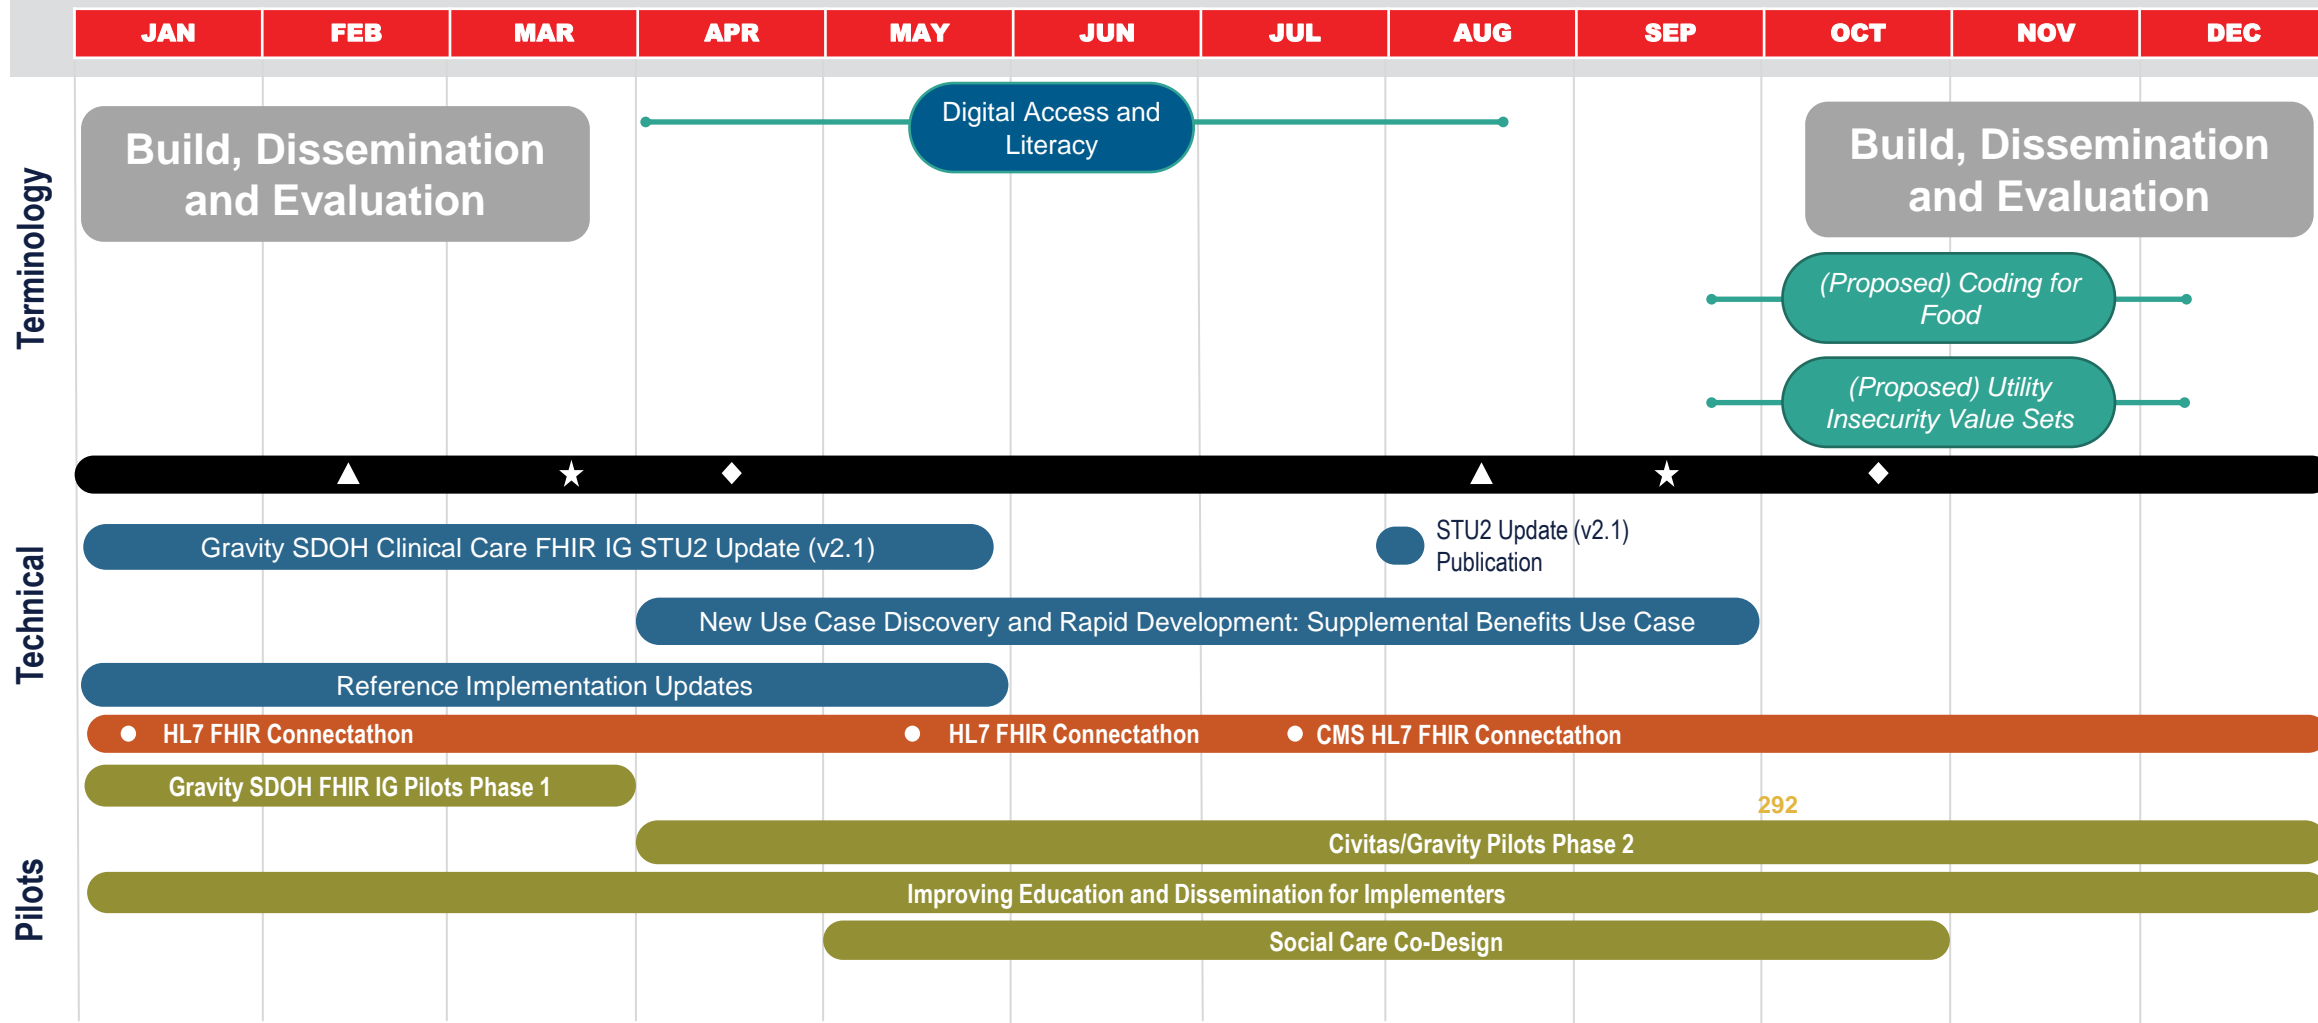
| JAN | FEB | MAR | APR | MAY | JUN | JUL | AUG | SEP | OCT | NOV | DEC |
|---|---|---|---|---|---|---|---|---|---|---|---|

Terminology

Build, Dissemination and Evaluation

Digital Access and Literacy

Build, Dissemination and Evaluation

(Proposed) Coding for Food

(Proposed) Utility Insecurity Value Sets

Technical

Gravity SDOH Clinical Care FHIR IG STU2 Update (v2.1)

STU2 Update (v2.1) Publication

New Use Case Discovery and Rapid Development: Supplemental Benefits Use Case

Reference Implementation Updates

HL7 FHIR Connectathon

HL7 FHIR Connectathon

CMS HL7 FHIR Connectathon

Pilots

Gravity SDOH FHIR IG Pilots Phase 1

292

Civitas/Gravity Pilots Phase 2

Improving Education and Dissemination for Implementers

Social Care Co-Design